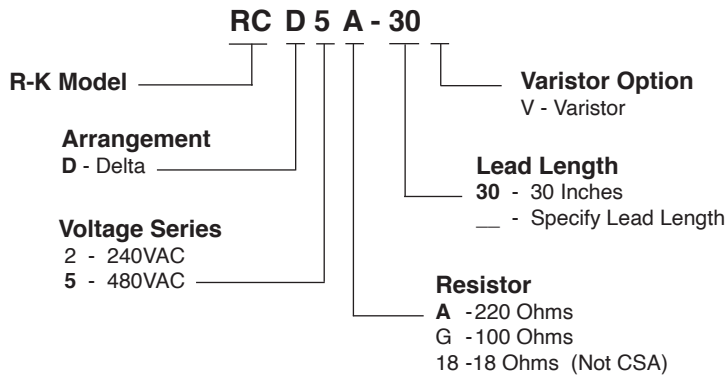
RC D 5 A - 30

R-K Model

Varistor Option
V - Varistor

Arrangement
D - Delta

Lead Length
30 - 30 Inches
__ - Specify Lead Length

Voltage Series
2 - 240VAC
5 - 480VAC

Resistor
A -220 Ohms
G -100 Ohms
18 -18 Ohms (Not CSA)